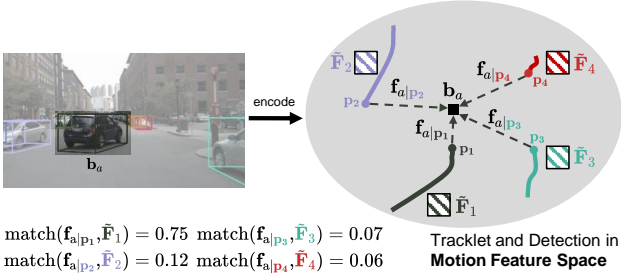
$\mathbf{b}_a$

encode

$\tilde{\mathbf{F}}_2$

$\mathbf{f}_{a|\mathbf{p}_2}$

$\mathbf{p}_2$

$\mathbf{b}_a$

$\mathbf{f}_{a|\mathbf{p}_4}$

$\tilde{\mathbf{F}}_4$

$\mathbf{p}_4$

$\mathbf{f}_{a|\mathbf{p}_1}$

$\mathbf{f}_{a|\mathbf{p}_3}$

$\mathbf{p}_3$

$\mathbf{p}_1$

$\tilde{\mathbf{F}}_3$

$\tilde{\mathbf{F}}_1$

$\mathrm{match}(\mathbf{f}_{a|\mathbf{p}_1}, \tilde{\mathbf{F}}_1) = 0.75$ $\mathrm{match}(\mathbf{f}_{a|\mathbf{p}_3}, \tilde{\mathbf{F}}_3) = 0.07$

$\mathrm{match}(\mathbf{f}_{a|\mathbf{p}_2}, \tilde{\mathbf{F}}_2) = 0.12$ $\mathrm{match}(\mathbf{f}_{a|\mathbf{p}_4}, \tilde{\mathbf{F}}_4) = 0.06$

Tracklet and Detection in
**Motion Feature Space**